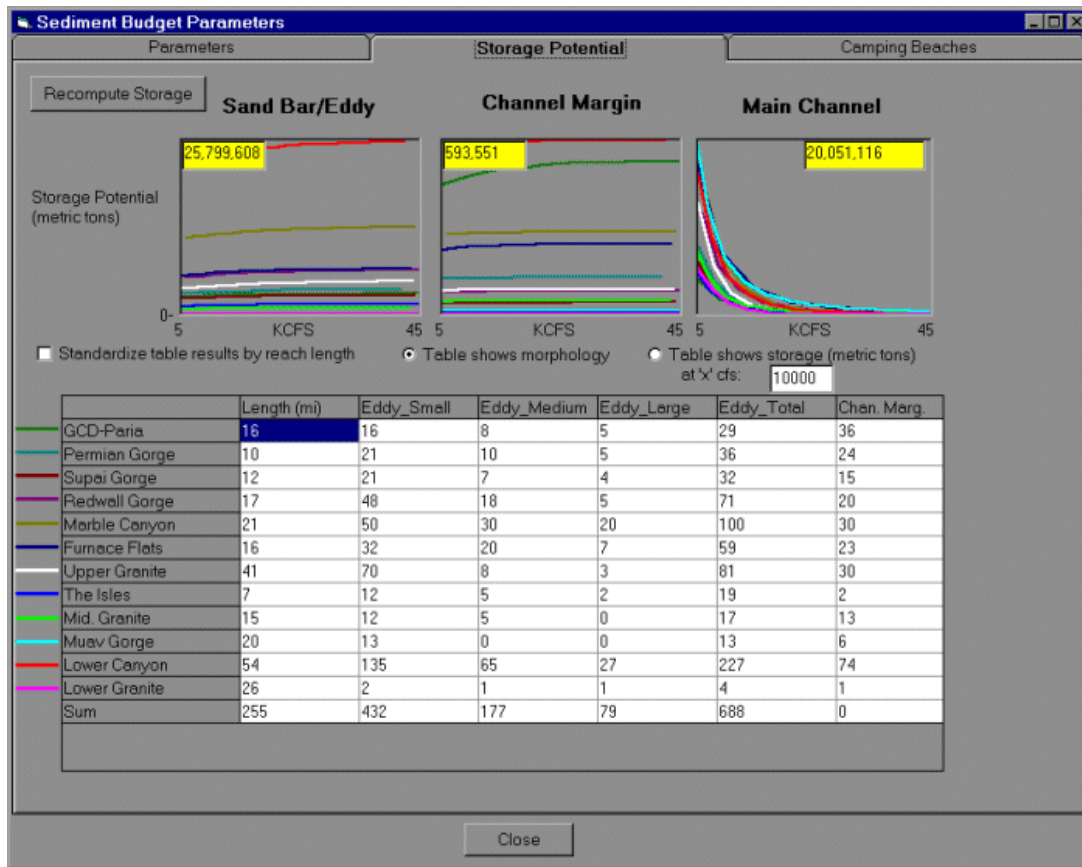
Sediment Budget Parameters

Parameters | Storage Potential | Camping Beaches

Recompute Storage

Sand Bar/Eddy

Channel Margin

Main Channel

25,799,608

593,551

20,051,116

Storage Potential (metric tons)

0-

5 KCFS 45

5 KCFS 45

5 KCFS 45

Standardize table results by reach length

Table shows morphology

Table shows storage (metric tons) at 'x' cfs: 10000

| | Length (mi) | Eddy_Small | Eddy_Medium | Eddy_Large | Eddy_Total | Chan. Marg. |
|---|---|---|---|---|---|---|
| GCD-Paria | 16 | 16 | 8 | 5 | 29 | 36 |
| Permian Gorge | 10 | 21 | 10 | 5 | 36 | 24 |
| Supai Gorge | 12 | 21 | 7 | 4 | 32 | 15 |
| Redwall Gorge | 17 | 48 | 18 | 5 | 71 | 20 |
| Marble Canyon | 21 | 50 | 30 | 20 | 100 | 30 |
| Furnace Flats | 16 | 32 | 20 | 7 | 59 | 23 |
| Upper Granite | 41 | 70 | 8 | 3 | 81 | 30 |
| The Isles | 7 | 12 | 5 | 2 | 19 | 2 |
| Mid. Granite | 15 | 12 | 5 | 0 | 17 | 13 |
| Muav Gorge | 20 | 13 | 0 | 0 | 13 | 6 |
| Lower Canyon | 54 | 135 | 65 | 27 | 227 | 74 |
| Lower Granite | 26 | 2 | 1 | 1 | 4 | 1 |
| Sum | 255 | 432 | 177 | 79 | 688 | 0 |

Close